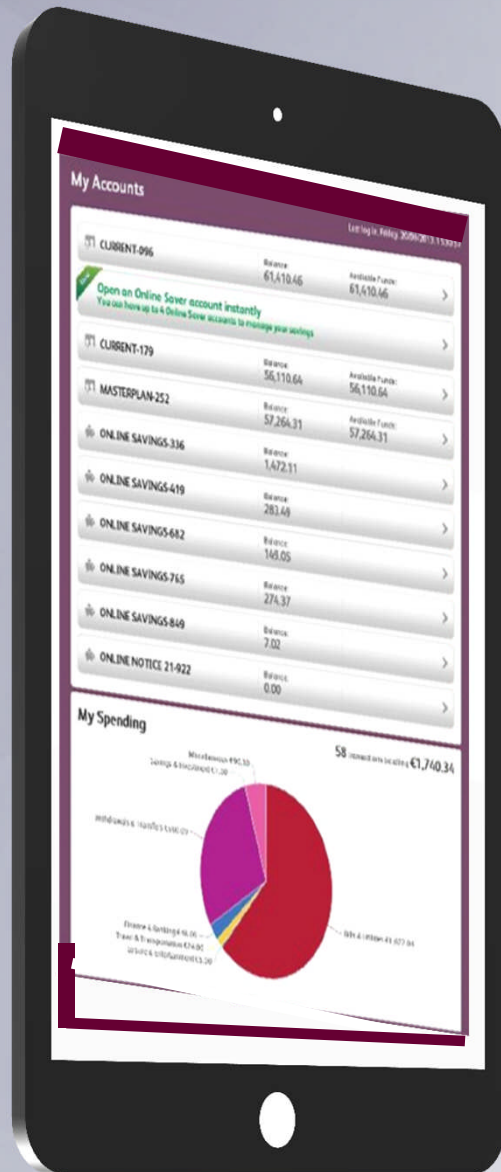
My Accounts

Last log in: Friday, 20/06/2013 11:53

CURRENT-996
Balance: 61,410.46
Available Funds: 61,410.46

New
Open an Online Saver account instantly
You can have up to 4 Online Saver accounts to manage your savings

CURRENT-179
Balance: 56,110.64
Available Funds: 56,110.64

MASTERPLAN-252
Balance: 57,264.31
Available Funds: 57,264.31

ONLINE SAVINGS-336
Balance: 1,472.11

ONLINE SAVINGS-419
Balance: 283.49

ONLINE SAVINGS-682
Balance: 148.05

ONLINE SAVINGS-765
Balance: 274.37

ONLINE SAVINGS-849
Balance: 7.02

ONLINE NOTICE 21-922
Balance: 0.00

My Spending

58 transactions totalling €1,740.34

Miscellaneous €90.50
Savings & Investment €1.50
Withdrawals & Transfers €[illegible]
Finance & Banking €46.00
Travel & Transportation €74.00
Leisure & Entertainment €5.50
Bills & Utilities €1,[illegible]